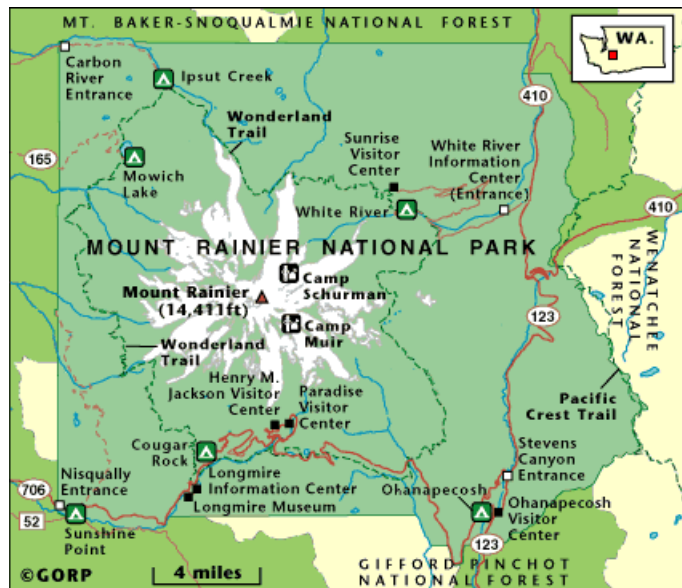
MT. BAKER-SNOQUALMIE NATIONAL FOREST

WA.

Carbon River Entrance

Ipsut Creek

Wonderland Trail

410

165

Mowich Lake

Sunrise Visitor Center

White River Information Center (Entrance)

White River

410

MOUNT RAINIER NATIONAL PARK

WENATCHEE NATIONAL FOREST

Camp Schurman

Mount Rainier (14,411ft)

Camp Muir

123

Wonderland Trail

Henry M. Jackson Visitor Center

Paradise Visitor Center

Pacific Crest Trail

Cougar Rock

Stevens Canyon Entrance

Nisqually Entrance

706

Longmire Information Center

Longmire Museum

Ohanapecosh

Ohanapecosh Visitor Center

52

Sunshine Point

123

©GORP

4 miles

GIFFORD PINCHOT NATIONAL FOREST